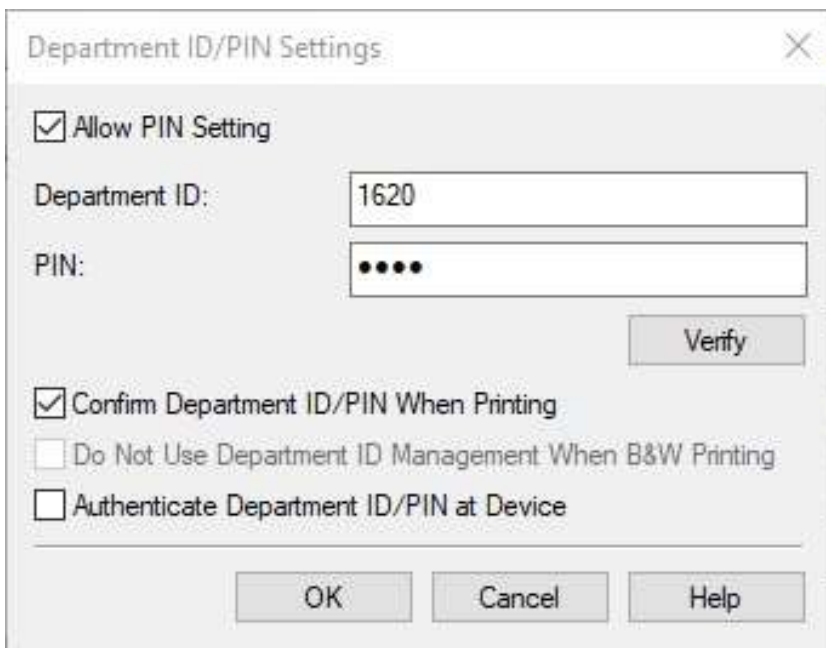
Department ID/PIN Settings

×

☑ Allow PIN Setting

Department ID: 1620

PIN: ••••

Verify

☑ Confirm Department ID/PIN When Printing

☐ Do Not Use Department ID Management When B&W Printing

☐ Authenticate Department ID/PIN at Device

OK Cancel Help